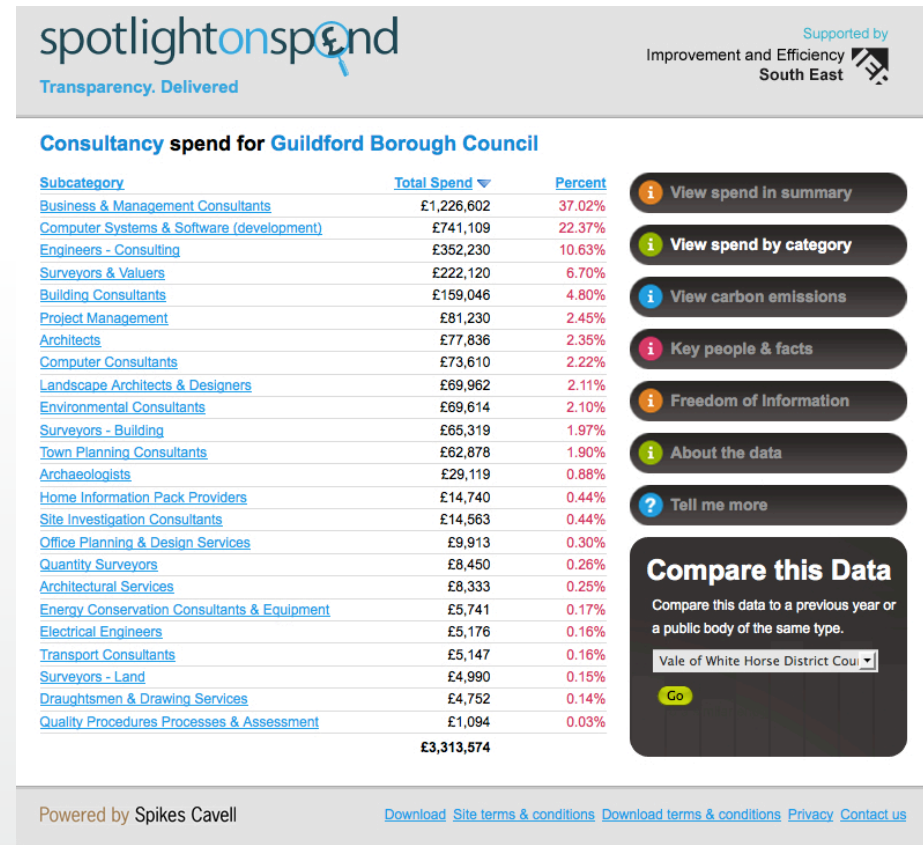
spotlightonspend
Transparency. Delivered

Supported by
Improvement and Efficiency South East

Consultancy spend for Guildford Borough Council

| Subcategory | Total Spend | Percent |
|---|---|---|
| Business & Management Consultants | £1,226,602 | 37.02% |
| Computer Systems & Software (development) | £741,109 | 22.37% |
| Engineers - Consulting | £352,230 | 10.63% |
| Surveyors & Valuers | £222,120 | 6.70% |
| Building Consultants | £159,046 | 4.80% |
| Project Management | £81,230 | 2.45% |
| Architects | £77,836 | 2.35% |
| Computer Consultants | £73,610 | 2.22% |
| Landscape Architects & Designers | £69,962 | 2.11% |
| Environmental Consultants | £69,614 | 2.10% |
| Surveyors - Building | £65,319 | 1.97% |
| Town Planning Consultants | £62,878 | 1.90% |
| Archaeologists | £29,119 | 0.88% |
| Home Information Pack Providers | £14,740 | 0.44% |
| Site Investigation Consultants | £14,563 | 0.44% |
| Office Planning & Design Services | £9,913 | 0.30% |
| Quantity Surveyors | £8,450 | 0.26% |
| Architectural Services | £8,333 | 0.25% |
| Energy Conservation Consultants & Equipment | £5,741 | 0.17% |
| Electrical Engineers | £5,176 | 0.16% |
| Transport Consultants | £5,147 | 0.16% |
| Surveyors - Land | £4,990 | 0.15% |
| Draughtsmen & Drawing Services | £4,752 | 0.14% |
| Quality Procedures Processes & Assessment | £1,094 | 0.03% |
| | £3,313,574 | |

View spend in summary
View spend by category
View carbon emissions
Key people & facts
Freedom of Information
About the data
Tell me more

Compare this Data
Compare this data to a previous year or a public body of the same type.
Vale of White Horse District Cou
Go

Powered by Spikes Cavell
Download Site terms & conditions Download terms & conditions Privacy Contact us